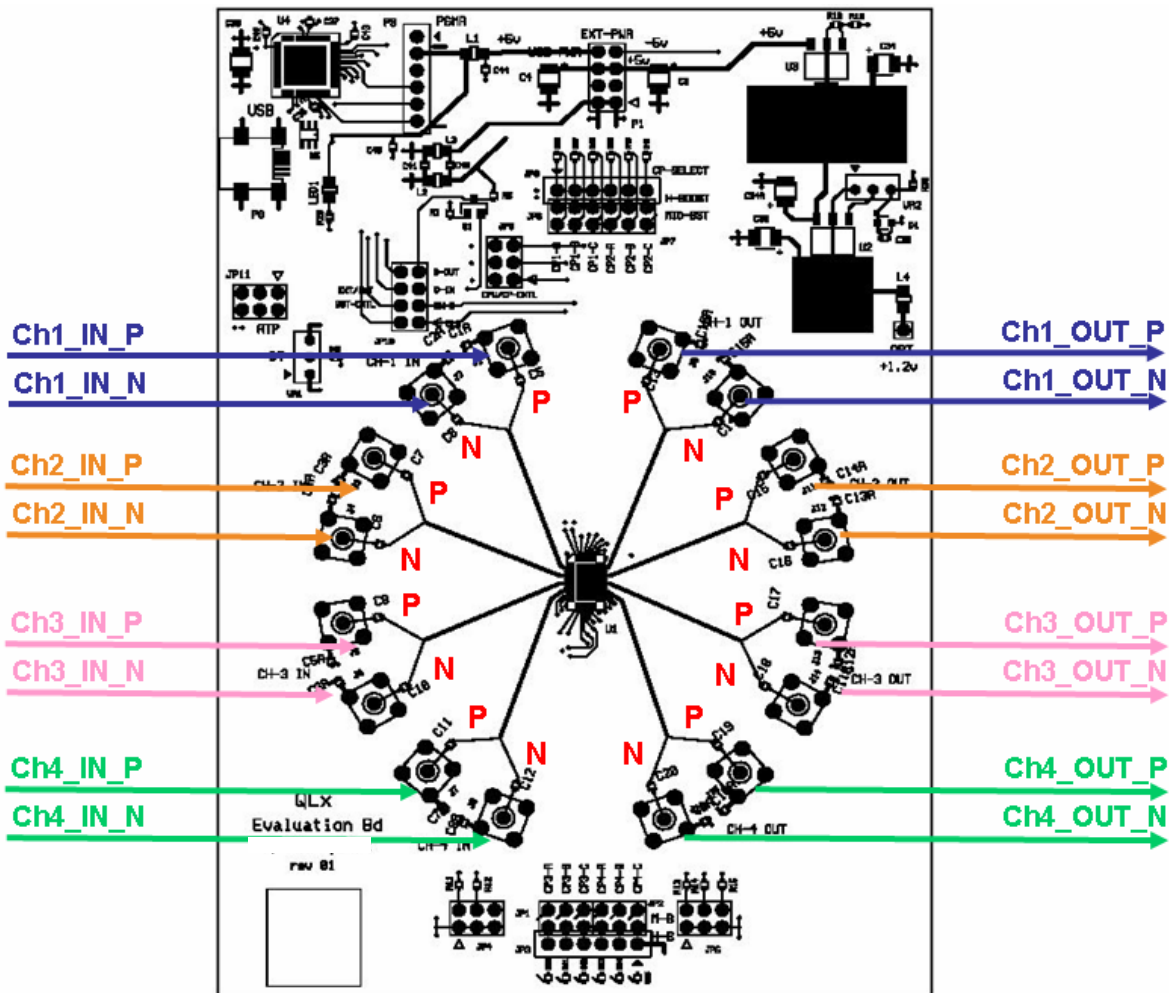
Ch1_IN_P
Ch1_IN_N
Ch2_IN_P
Ch2_IN_N
Ch3_IN_P
Ch3_IN_N
Ch4_IN_P
Ch4_IN_N

Ch1_OUT_P
Ch1_OUT_N
Ch2_OUT_P
Ch2_OUT_N
Ch3_OUT_P
Ch3_OUT_N
Ch4_OUT_P
Ch4_OUT_N

USB
PGMR
+5v
EXT-PWR
-5v
+5v
+5v
CP-SELECT
H-BOOST
MID-BST
JP11
RTP
CH-1 IN
CH-1 OUT
+1.2v
CH-3 IN
CH-3 OUT
CH-4 IN
CH-4 OUT
U1
U2
U3
U4
P
N
P
N
P
N
P
N
P
N
P
N
P
N
P
N
QLx
Evaluation Bd
rev 01